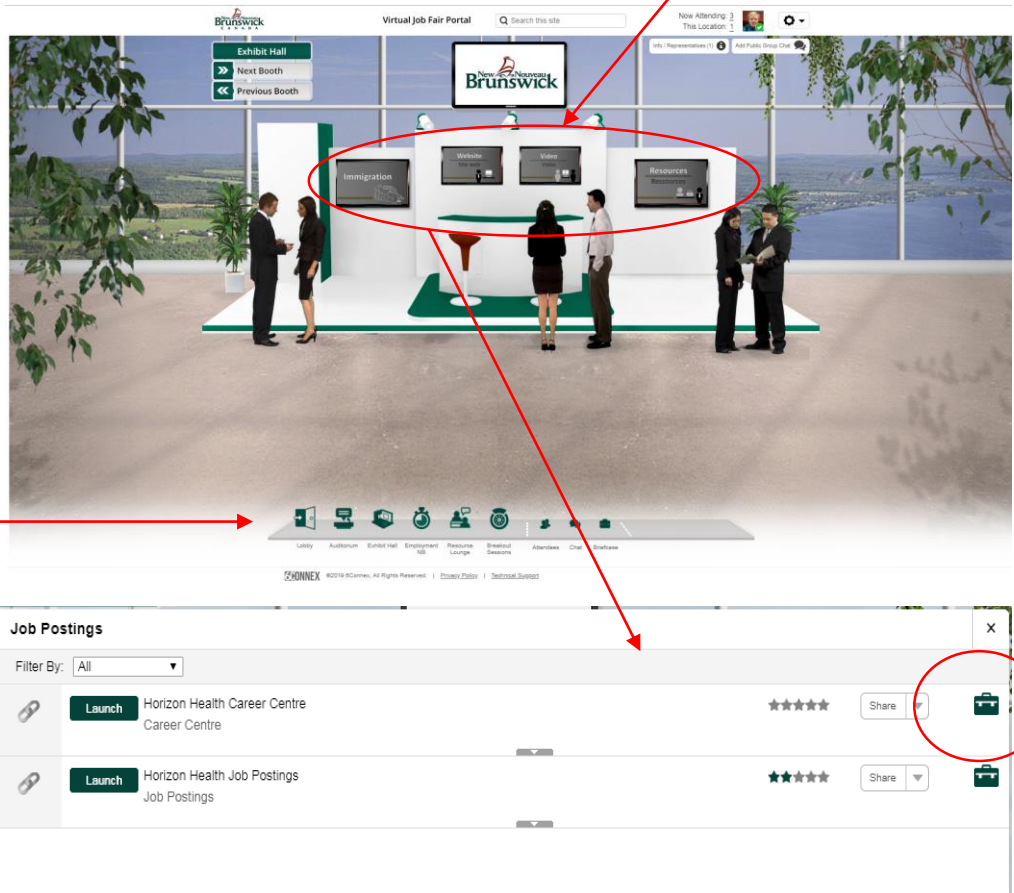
Brunswick
CANADA

Virtual Job Fair Portal

Search this site

Now Attending: 3
This Location: 1

Exhibit Hall
Next Booth
Previous Booth

Info / Representatives (1)
Add Public Group Chat

New Nouveau Brunswick

Immigration

Website
Site web

Video
Vidéo

Resources
Ressources

Lobby
Auditorium
Exhibit Hall
Employment NB
Resource Lounge
Breakout Sessions
Attendees
Chat
Briefcase

6CONNEX ©2019 6Connex, All Rights Reserved. | Privacy Policy | Technical Support

Job Postings

Filter By: All

Launch
Horizon Health Career Centre
Career Centre
Share

Launch
Horizon Health Job Postings
Job Postings
Share